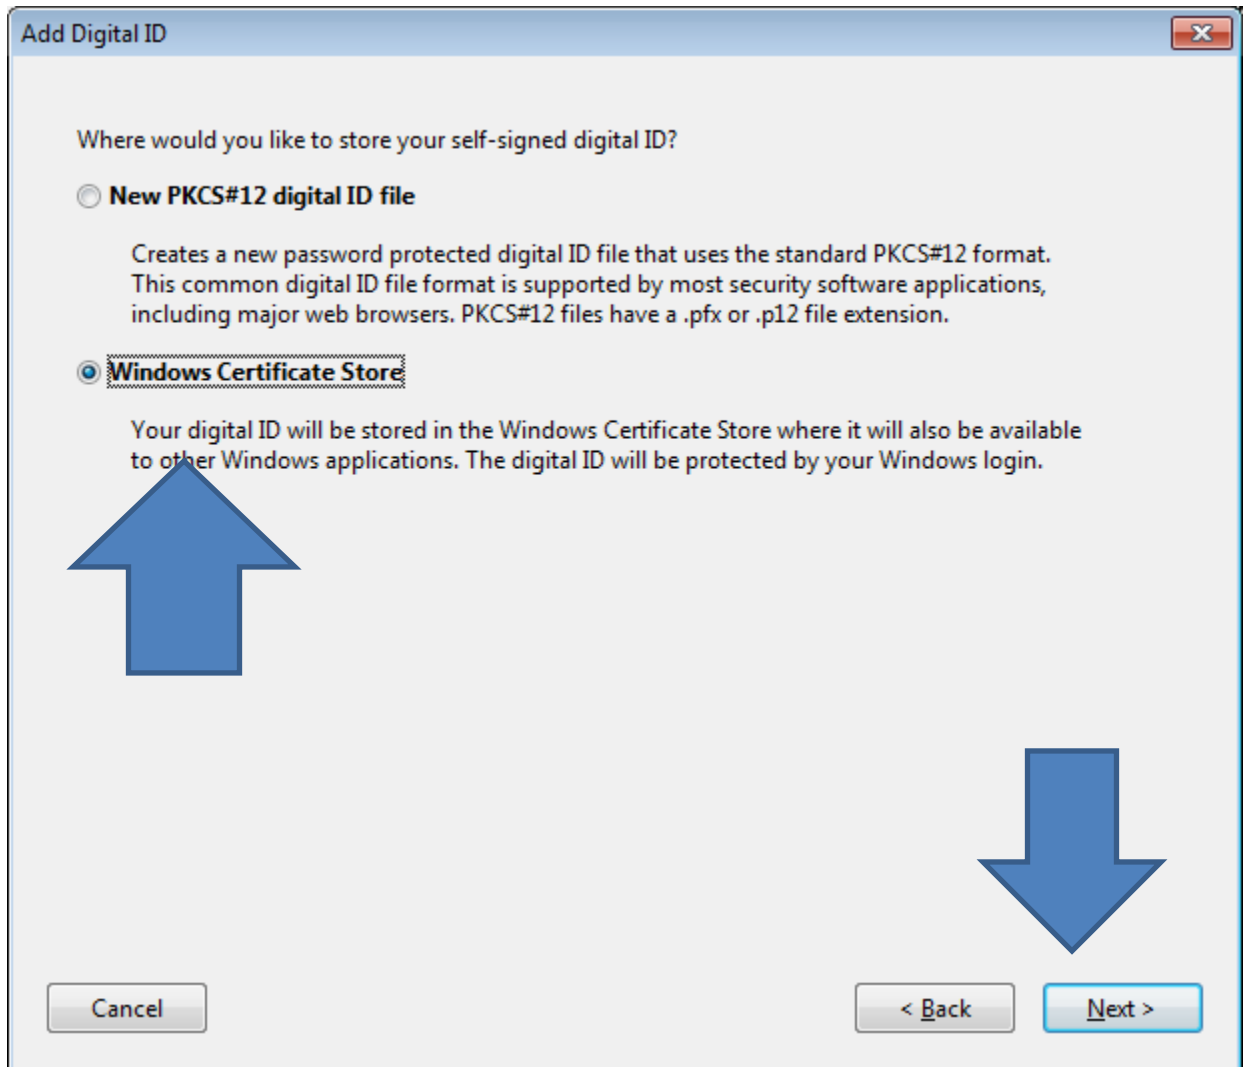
Add Digital ID

Where would you like to store your self-signed digital ID?

New PKCS#12 digital ID file

Creates a new password protected digital ID file that uses the standard PKCS#12 format. This common digital ID file format is supported by most security software applications, including major web browsers. PKCS#12 files have a .pfx or .p12 file extension.

Windows Certificate Store

Your digital ID will be stored in the Windows Certificate Store where it will also be available to other Windows applications. The digital ID will be protected by your Windows login.

Cancel

< Back

Next >